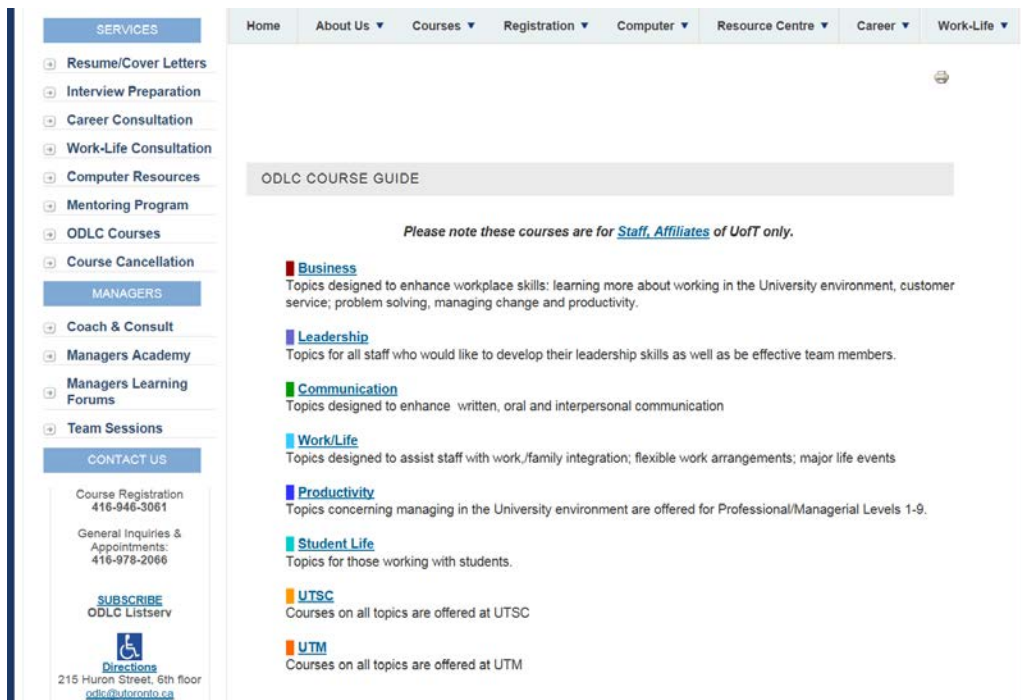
SERVICES

Resume/Cover Letters
Interview Preparation
Career Consultation
Work-Life Consultation
Computer Resources
Mentoring Program
ODLC Courses
Course Cancellation

MANAGERS

Coach & Consult
Managers Academy
Managers Learning Forums
Team Sessions

CONTACT US

Course Registration
416-946-3061

General Inquiries & Appointments:
416-978-2066

SUBSCRIBE
ODLC Listserv

Directions
215 Huron Street, 6th floor
odlc@utoronto.ca

Home | About Us ▼ | Courses ▼ | Registration ▼ | Computer ▼ | Resource Centre ▼ | Career ▼ | Work-Life ▼

ODLC COURSE GUIDE

Please note these courses are for Staff, Affiliates of UofT only.

Business
Topics designed to enhance workplace skills: learning more about working in the University environment, customer service; problem solving, managing change and productivity.

Leadership
Topics for all staff who would like to develop their leadership skills as well as be effective team members.

Communication
Topics designed to enhance written, oral and interpersonal communication

Work/Life
Topics designed to assist staff with work,/family integration; flexible work arrangements; major life events

Productivity
Topics concerning managing in the University environment are offered for Professional/Managerial Levels 1-9.

Student Life
Topics for those working with students.

UTSC
Courses on all topics are offered at UTSC

UTM
Courses on all topics are offered at UTM